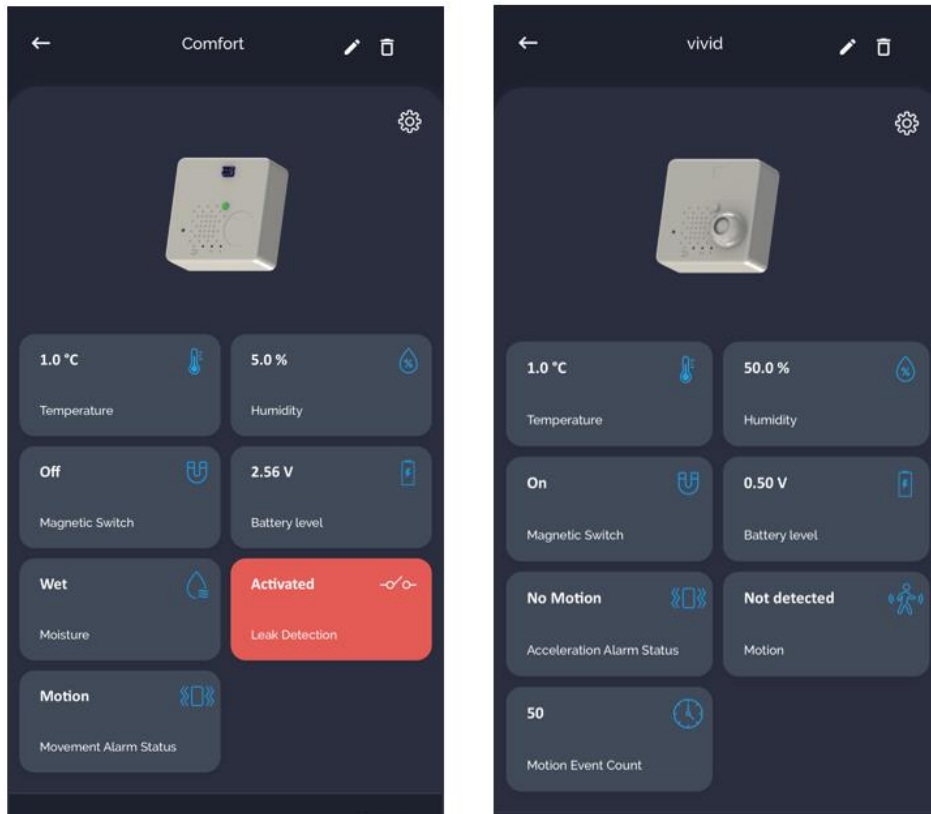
Comfort

1.0 °C
Temperature

5.0 %
Humidity

Off
Magnetic Switch

2.56 V
Battery level

Wet
Moisture

Activated
Leak Detection

Motion
Movement Alarm Status

vivid

1.0 °C
Temperature

50.0 %
Humidity

On
Magnetic Switch

0.50 V
Battery level

No Motion
Acceleration Alarm Status

Not detected
Motion

50
Motion Event Count